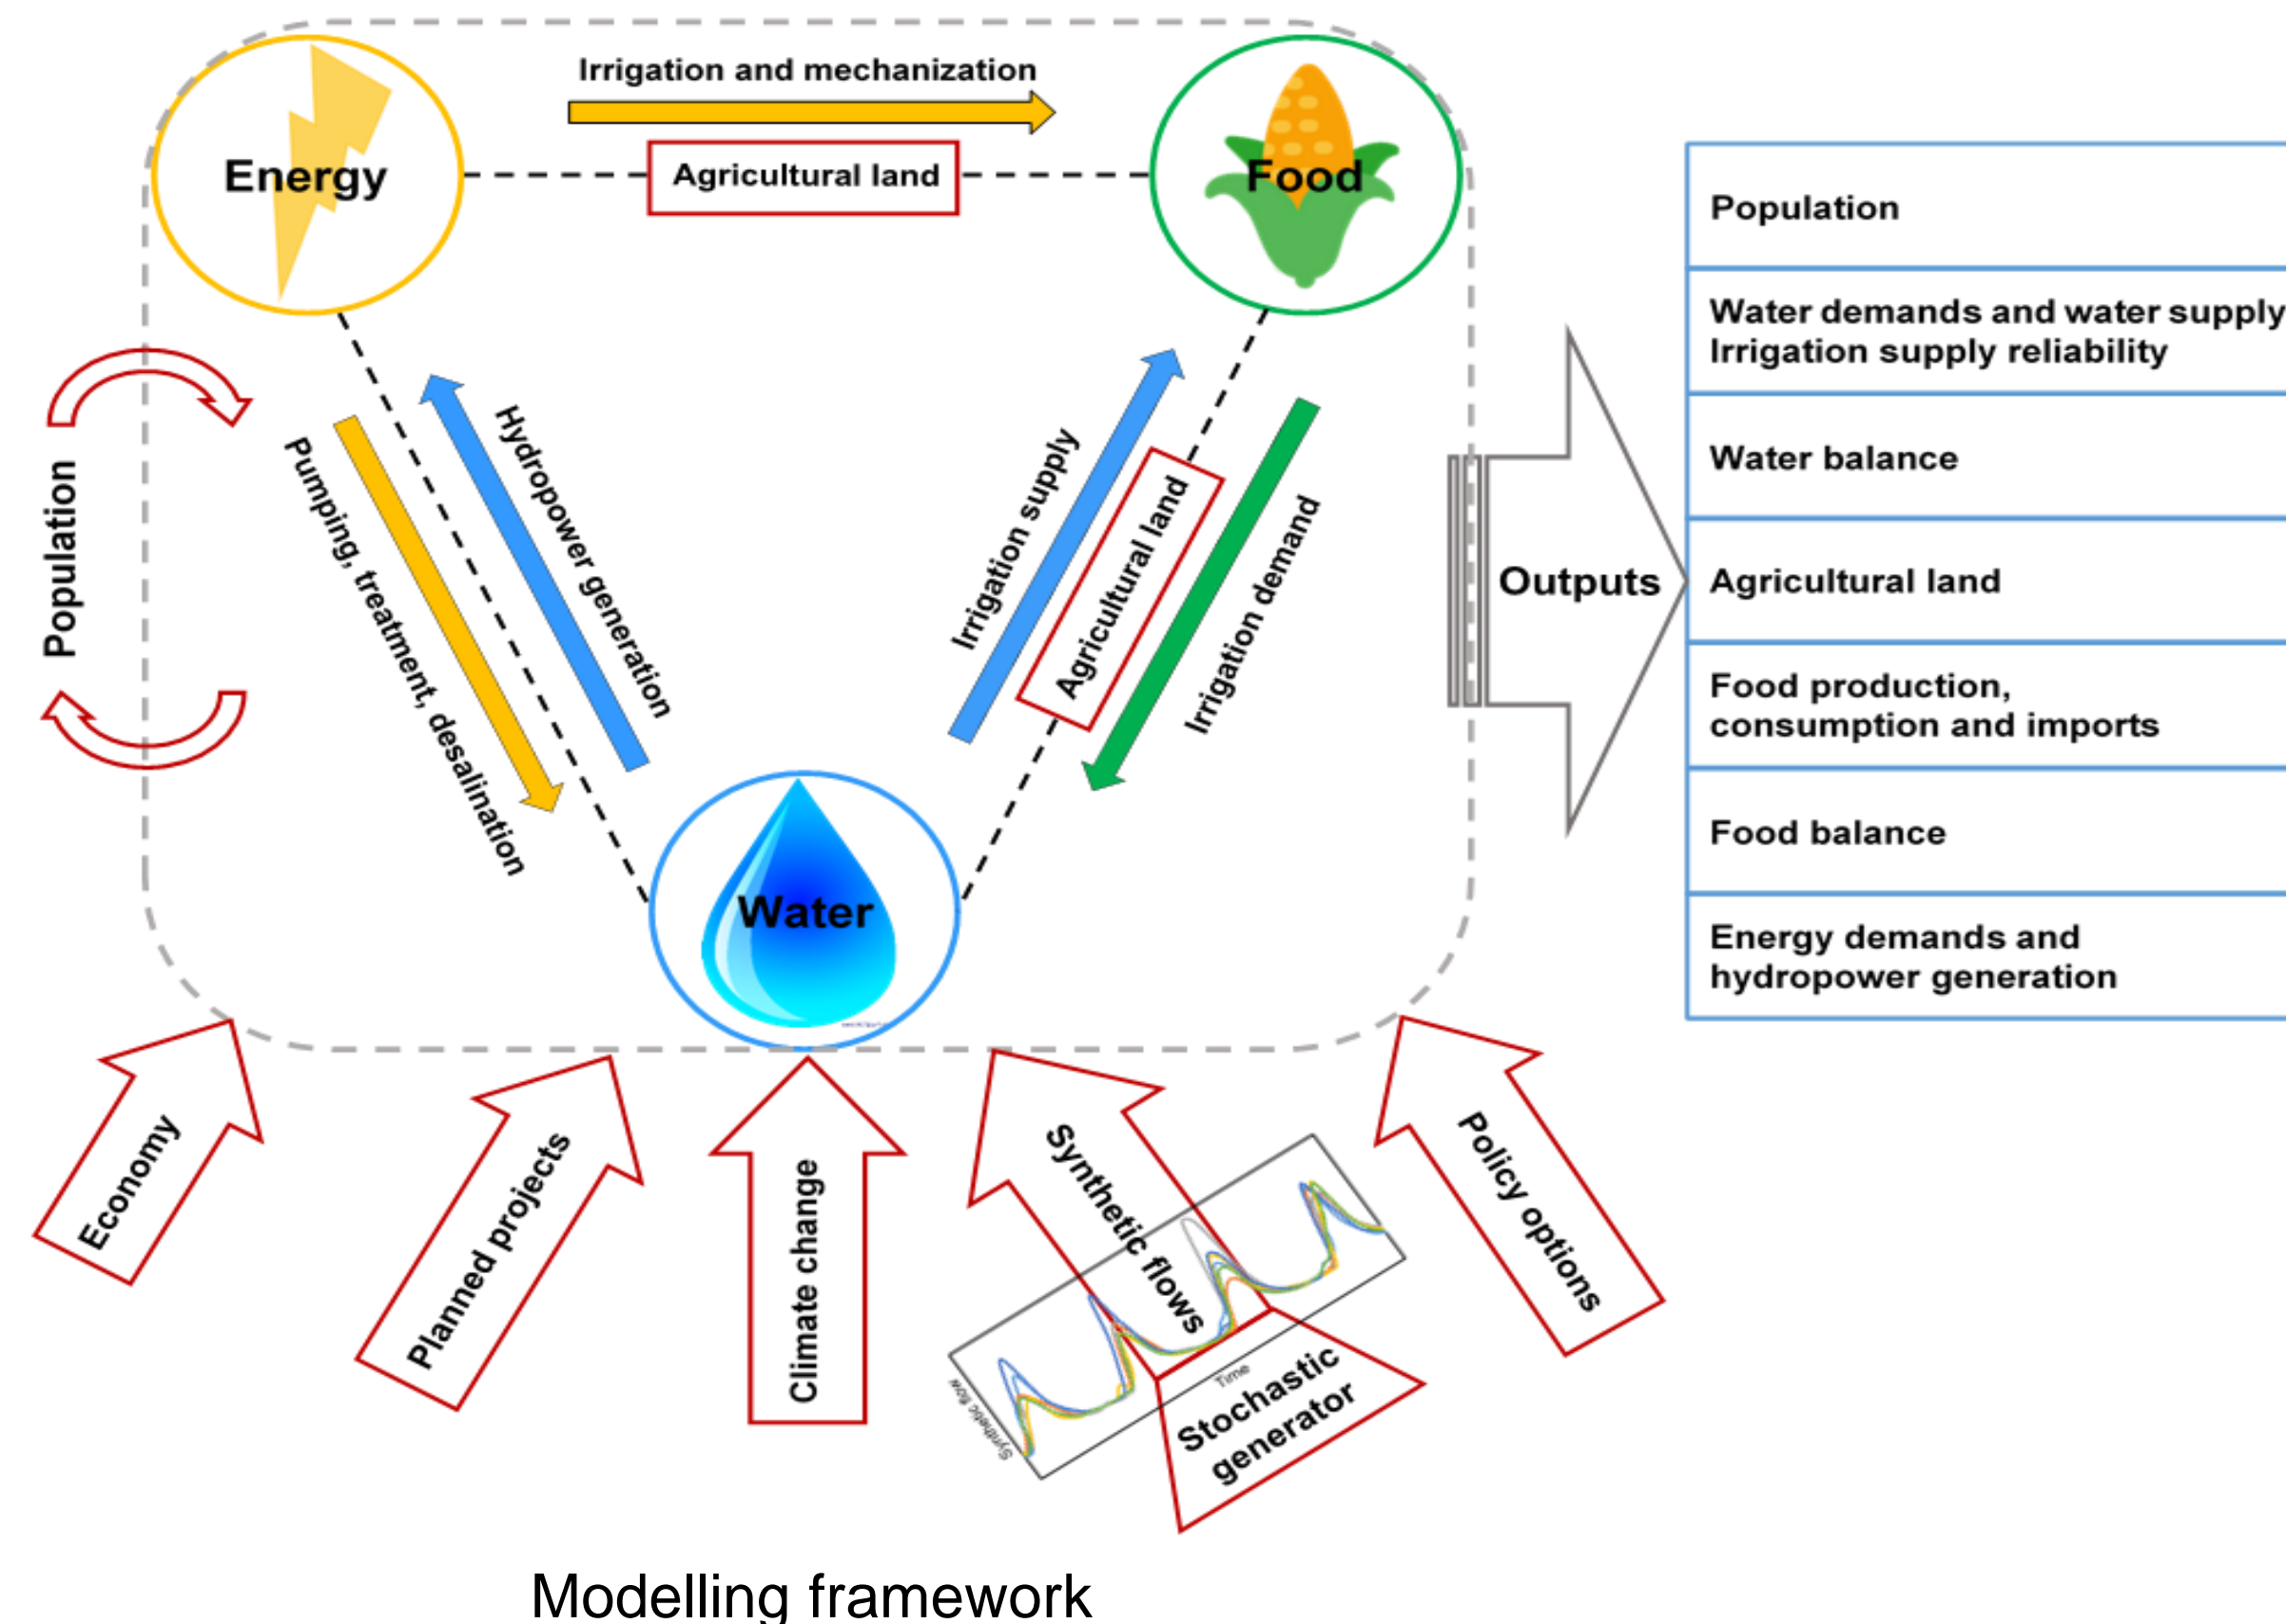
Energy

Irrigation and mechanization

Agricultural land

Food

Population

Pumping, treatment, desalination

Hydropower generation

Irrigation supply

Agricultural land

Irrigation demand

Water

Outputs

Population

Water demands and water supply
Irrigation supply reliability

Water balance

Agricultural land

Food production, consumption and imports

Food balance

Energy demands and hydropower generation

Economy

Planned projects

Climate change

Synthetic flows

Synthetic flow

Time

Stochastic generator

Policy options

Modelling framework